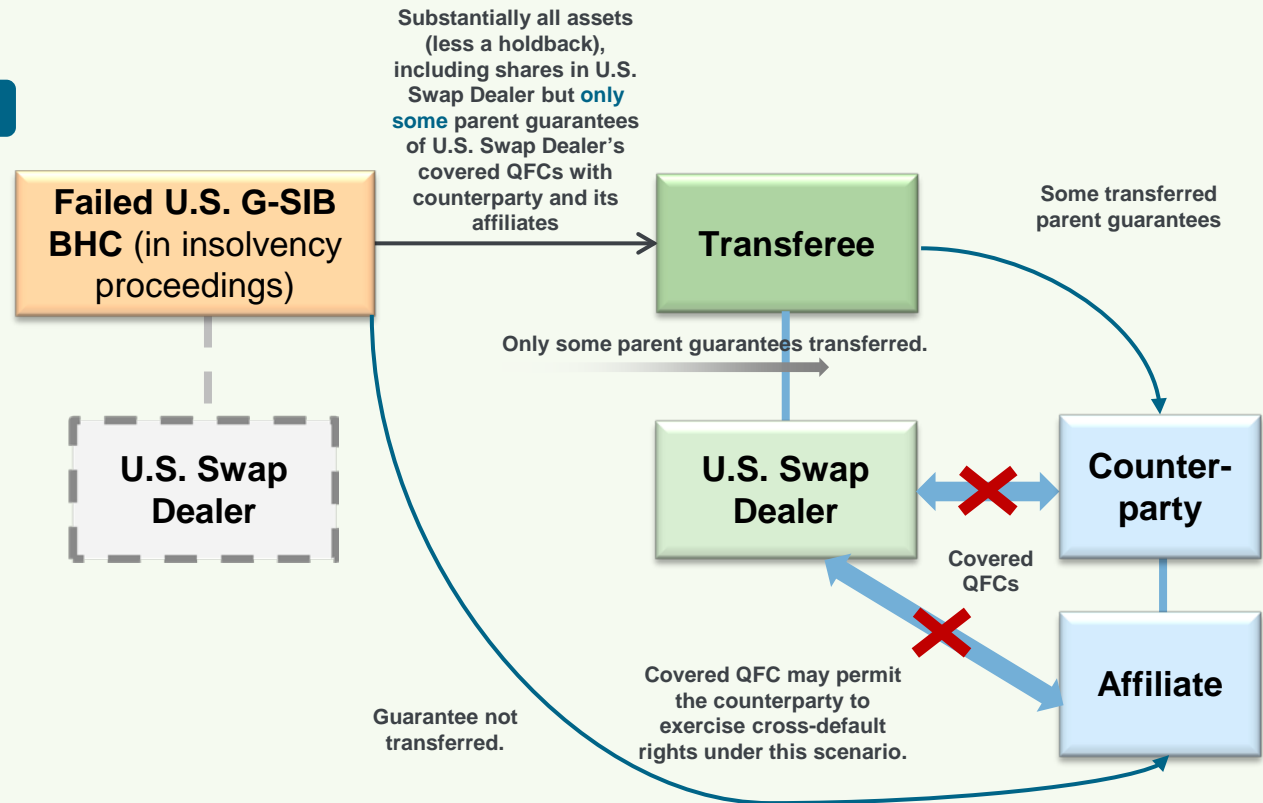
Substantially all assets (less a holdback), including shares in U.S. Swap Dealer but only some parent guarantees of U.S. Swap Dealer's covered QFCs with counterparty and its affiliates

Failed U.S. G-SIB BHC (in insolvency proceedings)

Transferee

Some transferred parent guarantees

Only some parent guarantees transferred.

U.S. Swap Dealer

U.S. Swap Dealer

Counter-party

Covered QFCs

Affiliate

Covered QFC may permit the counterparty to exercise cross-default rights under this scenario.

Guarantee not transferred.